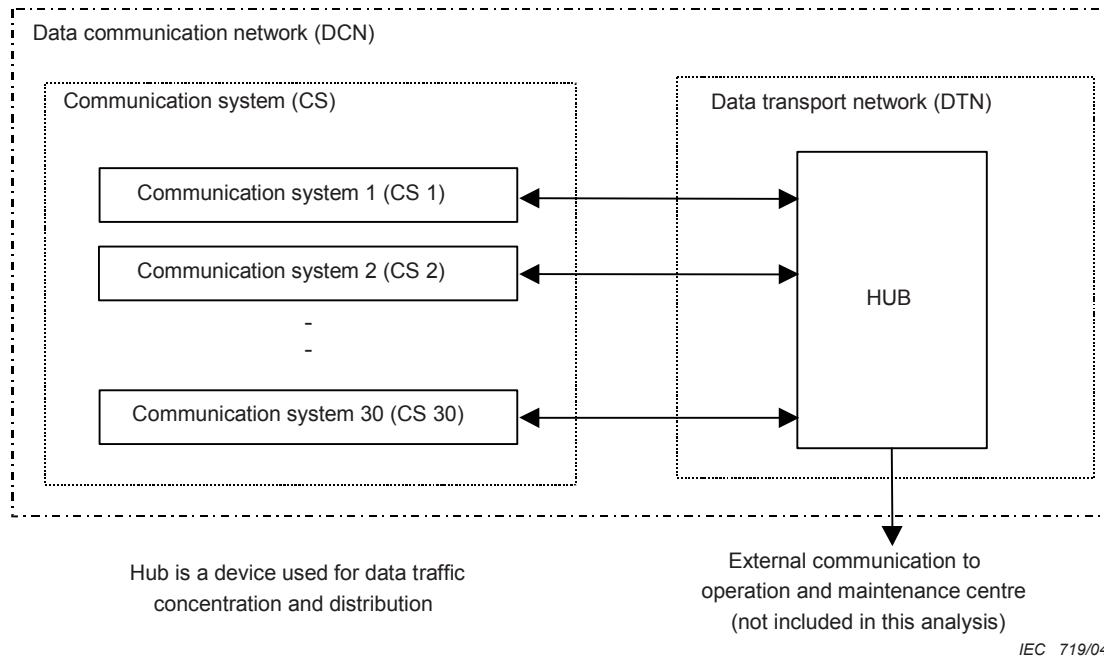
Data communication network (DCN)

Communication system (CS)

Data transport network (DTN)

Communication system 1 (CS 1)

Communication system 2 (CS 2)

HUB

-
-

Communication system 30 (CS 30)

Hub is a device used for data traffic concentration and distribution

External communication to operation and maintenance centre (not included in this analysis)

IEC 719/04